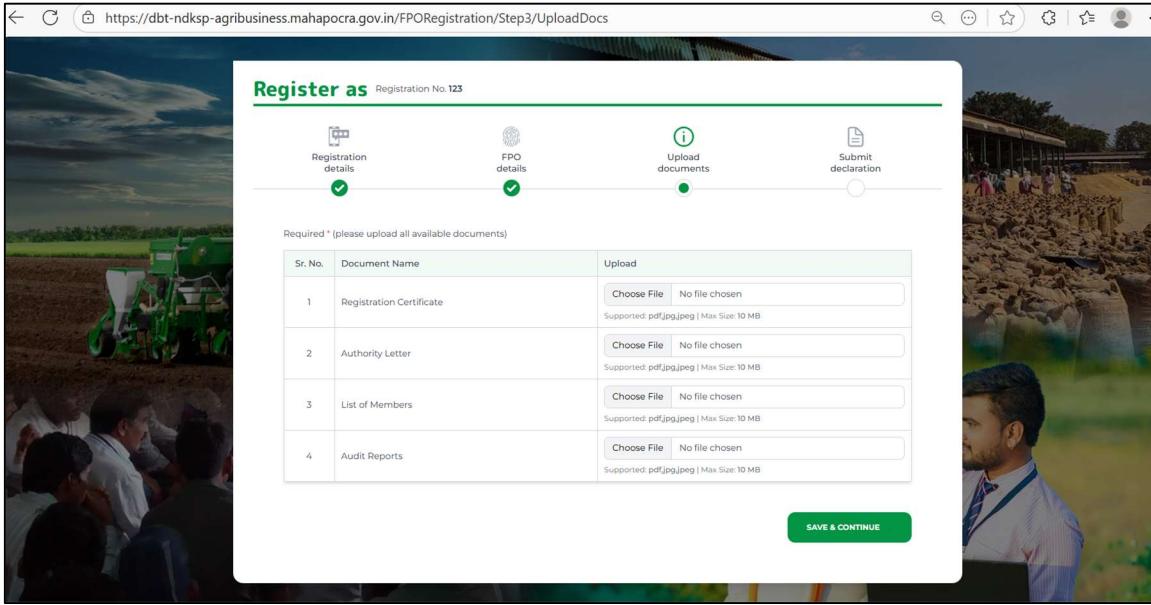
https://dbt-ndksp-agribusiness.mahapocra.gov.in/FPORegistration/Step3/UploadDocs

Register as Registration No. 123

Registration details

FPO details

Upload documents

Submit declaration

Required * (please upload all available documents)

| Sr. No. | Document Name | Upload |
|---|---|---|
| 1 | Registration Certificate | Choose File No file chosen Supported: pdf,jpg,jpeg \| Max Size: 10 MB |
| 2 | Authority Letter | Choose File No file chosen Supported: pdf,jpg,jpeg \| Max Size: 10 MB |
| 3 | List of Members | Choose File No file chosen Supported: pdf,jpg,jpeg \| Max Size: 10 MB |
| 4 | Audit Reports | Choose File No file chosen Supported: pdf,jpg,jpeg \| Max Size: 10 MB |

SAVE & CONTINUE